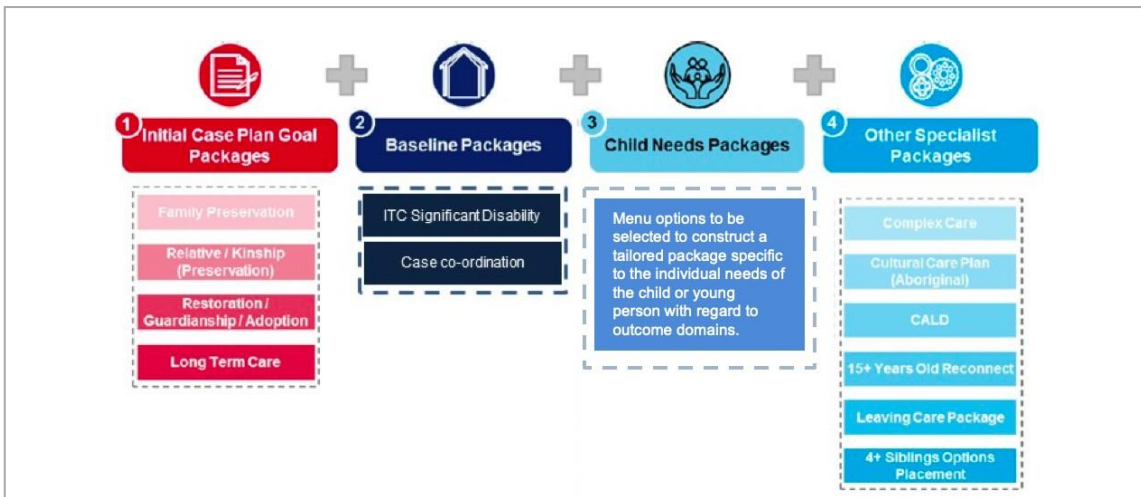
1 Initial Case Plan Goal Packages

Family Preservation

Relative / Kinship (Preservation)

Restoration / Guardianship / Adoption

Long Term Care

2 Baseline Packages

ITC Significant Disability

Case co-ordination

3 Child Needs Packages

Menu options to be selected to construct a tailored package specific to the individual needs of the child or young person with regard to outcome domains.

4 Other Specialist Packages

Complex Care

Cultural Care Plan (Aboriginal)

CALD

15+ Years Old Reconnect

Leaving Care Package

4+ Siblings Options Placement